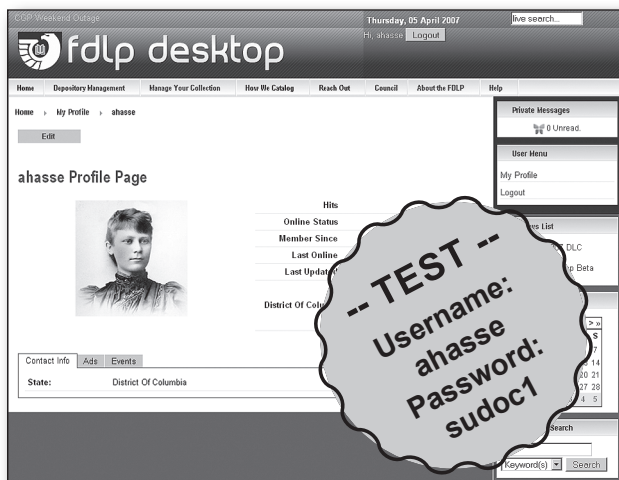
CGP Weekend Outage

fdlp desktop

Thursday, 05 April 2007

live search...

Hi, ahasse Logout

Home | Depository Management | Manage Your Collection | How We Catalog | Reach Out | Council | About the FDLP | Help

Home › My Profile › ahasse

Edit

ahasse Profile Page

Hits

Online Status

Member Since

Last Online

Last Update

District Of Colu

Contact Info | Ads | Events

State: District Of Columbia

Private Messages

0 Unread.

User Menu

My Profile

Logout

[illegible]es List

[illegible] DLC

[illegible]p Beta

» »

S

7

14

20 21

27 28

4 5

Search

Keyword(s) Search

-- TEST --
Username:
ahasse
Password:
sudoc1